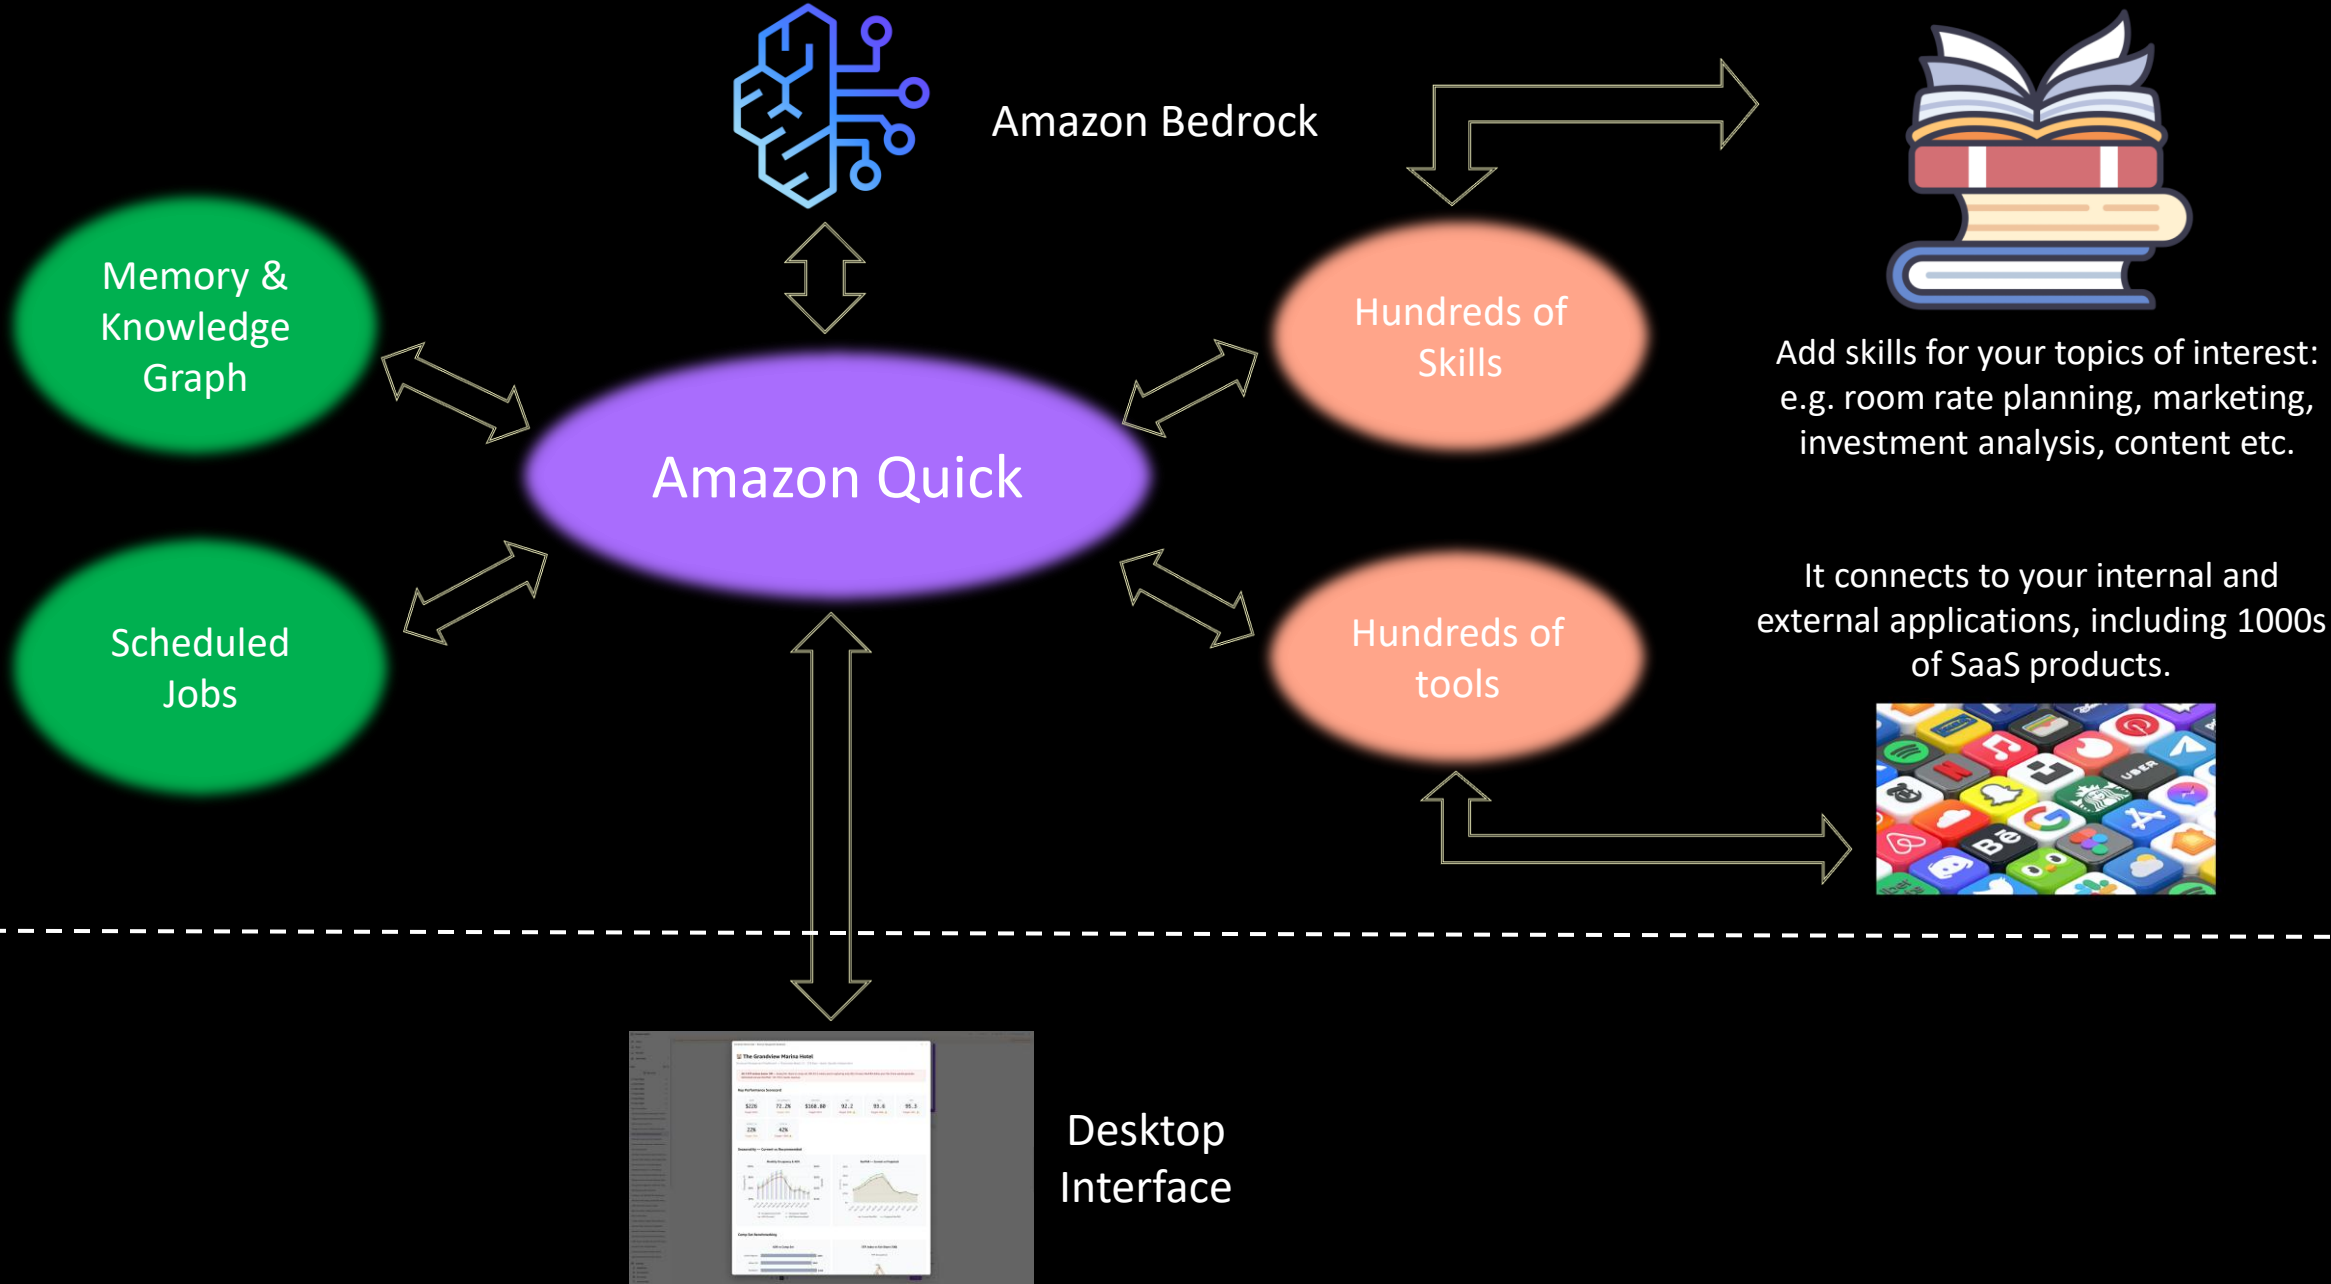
Amazon Bedrock

Memory & Knowledge Graph

Amazon Quick

Hundreds of Skills

Add skills for your topics of interest: e.g. room rate planning, marketing, investment analysis, content etc.

Scheduled Jobs

Hundreds of tools

It connects to your internal and external applications, including 1000s of SaaS products.

UBER

Bē

The Grandview Marina Hotel

Desktop Interface